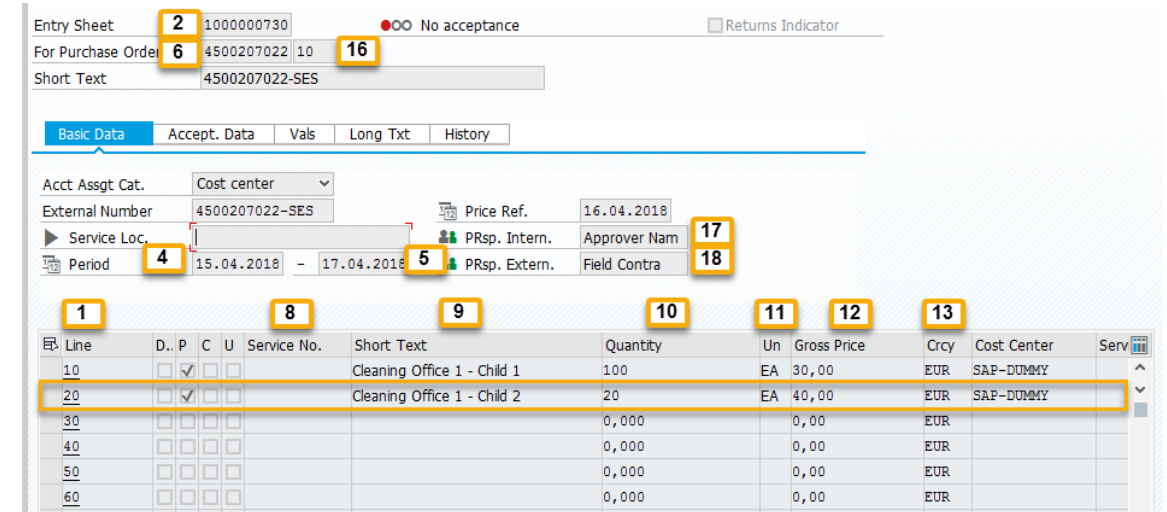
Entry Sheet 2 1000000730 No acceptance Returns Indicator

For Purchase Order 6 4500207022 10 16

Short Text 4500207022-SES

Basic Data | Accept. Data | Vals | Long Txt | History

Acct Assgt Cat. Cost center

External Number 4500207022-SES

Price Ref. 16.04.2018

Service Loc.

PRsp. Intern. Approver Nam 17

Period 4 15.04.2018 – 17.04.2018 5

PRsp. Extern. Field Contra 18

| 1 Line | D.. | P | C | U | 8 Service No. | 9 Short Text | 10 Quantity | 11 Un | 12 Gross Price | 13 Crcy | Cost Center | Serv |
|---|---|---|---|---|---|---|---|---|---|---|---|---|
| 10 | | ✓ | | | | Cleaning Office 1 - Child 1 | 100 | EA | 30,00 | EUR | SAP-DUMMY | |
| 20 | | ✓ | | | | Cleaning Office 1 - Child 2 | 20 | EA | 40,00 | EUR | SAP-DUMMY | |
| 30 | | | | | | | 0,000 | | 0,00 | EUR | | |
| 40 | | | | | | | 0,000 | | 0,00 | EUR | | |
| 50 | | | | | | | 0,000 | | 0,00 | EUR | | |
| 60 | | | | | | | 0,000 | | 0,00 | EUR | | |